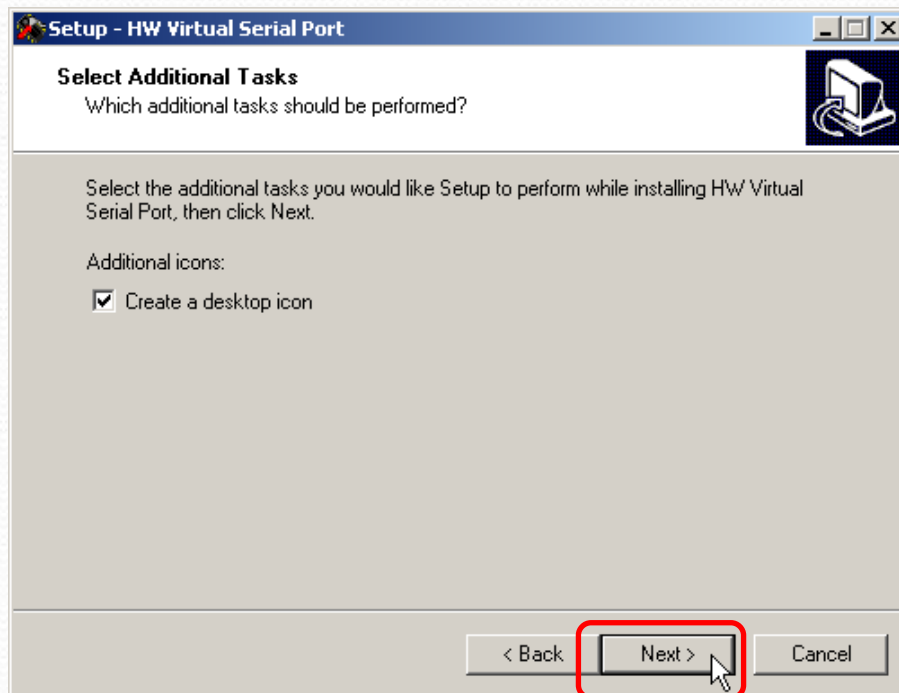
Setup - HW Virtual Serial Port

Select Additional Tasks
Which additional tasks should be performed?

Select the additional tasks you would like Setup to perform while installing HW Virtual Serial Port, then click Next.

Additional icons:

Create a desktop icon

< Back
Next >
Cancel